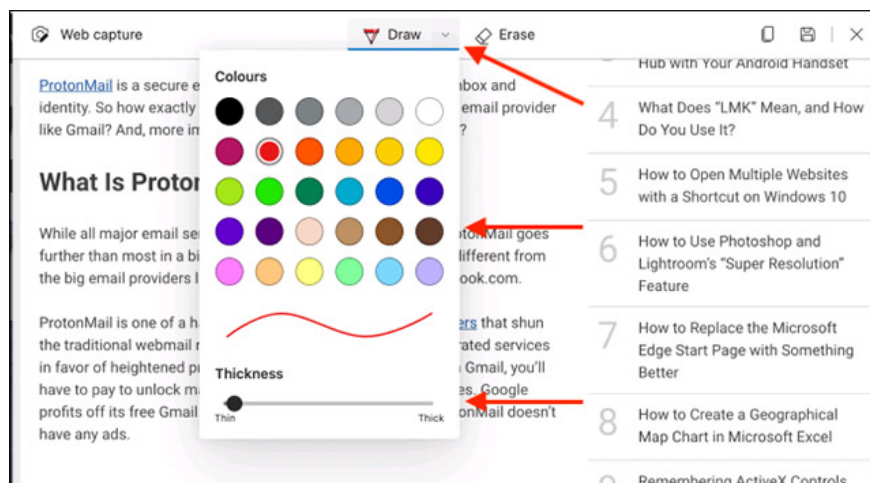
Web capture

Draw

Erase

Colours

Thickness

Thin

Thick

ProtonMail is a secure e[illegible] nbox and identity. So how exactly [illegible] email provider like Gmail? And, more im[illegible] ?

What Is Proton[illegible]

While all major email se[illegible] otonMail goes further than most in a bi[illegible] ifferent from the big email providers l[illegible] ook.com.

ProtonMail is one of a h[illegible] ers that shun the traditional webmail m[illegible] rated services in favor of heightened p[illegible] Gmail, you'll have to pay to unlock m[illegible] es. Google profits off its free Gmail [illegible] onMail doesn't have any ads.

Hub with Your Android Handset

4 What Does "LMK" Mean, and How Do You Use It?

5 How to Open Multiple Websites with a Shortcut on Windows 10

6 How to Use Photoshop and Lightroom's "Super Resolution" Feature

7 How to Replace the Microsoft Edge Start Page with Something Better

8 How to Create a Geographical Map Chart in Microsoft Excel

9 Remembering ActiveX Controls